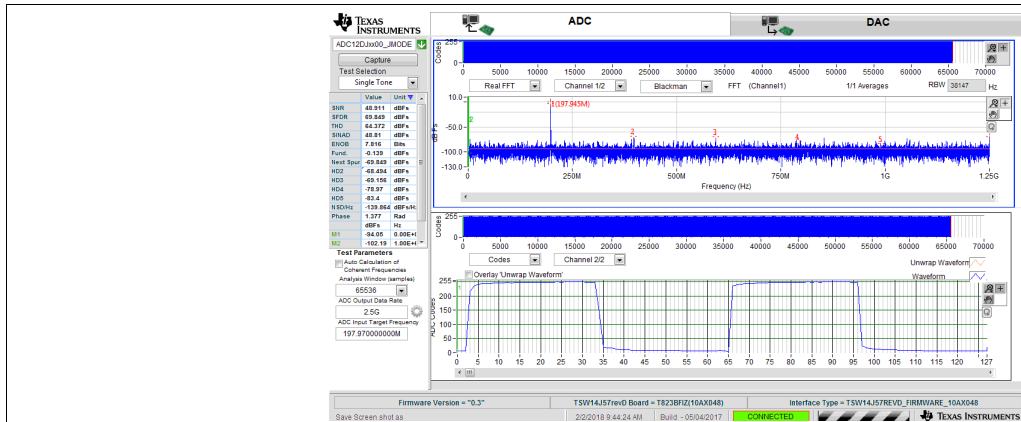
TEXAS INSTRUMENTS

ADC

DAC

ADC12DJxx00_JMODE

Capture

Test Selection

Single Tone

| | Value | Unit |
|---|---|---|
| SNR | 48.911 | dBFs |
| SFDR | 69.849 | dBFs |
| THD | 64.372 | dBFs |
| SINAD | 48.81 | dBFs |
| ENOB | 7.816 | Bits |
| Fund. | -0.139 | dBFs |
| Next Spur | -69.849 | dBFs |
| HD2 | -68.494 | dBFs |
| HD3 | -69.156 | dBFs |
| HD4 | -78.97 | dBFs |
| HD5 | -83.4 | dBFs |
| NSD/Hz | -139.864 | dBFs/Hz |
| Phase | 1.377 | Rad |
| | dBFs | Hz |
| M1 | -94.05 | 0.00E+0 |
| M2 | -102.19 | 1.00E+0 |

Test Parameters

Auto Calculation of Coherent Frequencies

Analysis Window (samples)

65536

ADC Output Data Rate

2.5G

ADC Input Target Frequency

197.97000000M

Codes 255 0

0 5000 10000 15000 20000 25000 30000 35000 40000 45000 50000 55000 60000 65000 70000

Real FFT | Channel 1/2 | Blackman | FFT (Channel1) | 1/1 Averages | RBW 38147 Hz

dBFs 10.0 -50.0 -100.0 -130.0

1 (197.945M) 2 3 4 5

0 250M 500M 750M 1G 1.25G

Frequency (Hz)

Codes 255 0

0 5000 10000 15000 20000 25000 30000 35000 40000 45000 50000 55000 60000 65000 70000

Codes | Channel 2/2

Unwrap Waveform

Waveform

Overlay 'Unwrap Waveform'

ADC Codes 250 225 200 175 150 125 100 75 50 25 0

0 5 10 15 20 25 30 35 40 45 50 55 60 65 70 75 80 85 90 95 100 105 110 115 120 127

Firmware Version = "0.3"

TSW14J57revD Board = T823BFIZ(10AX048)

Interface Type = TSW14J57REVD_FIRMWARE_10AX048

Save Screen shot as

2/2/2018 9:44:24 AM

Build - 05/04/2017

CONNECTED

TEXAS INSTRUMENTS